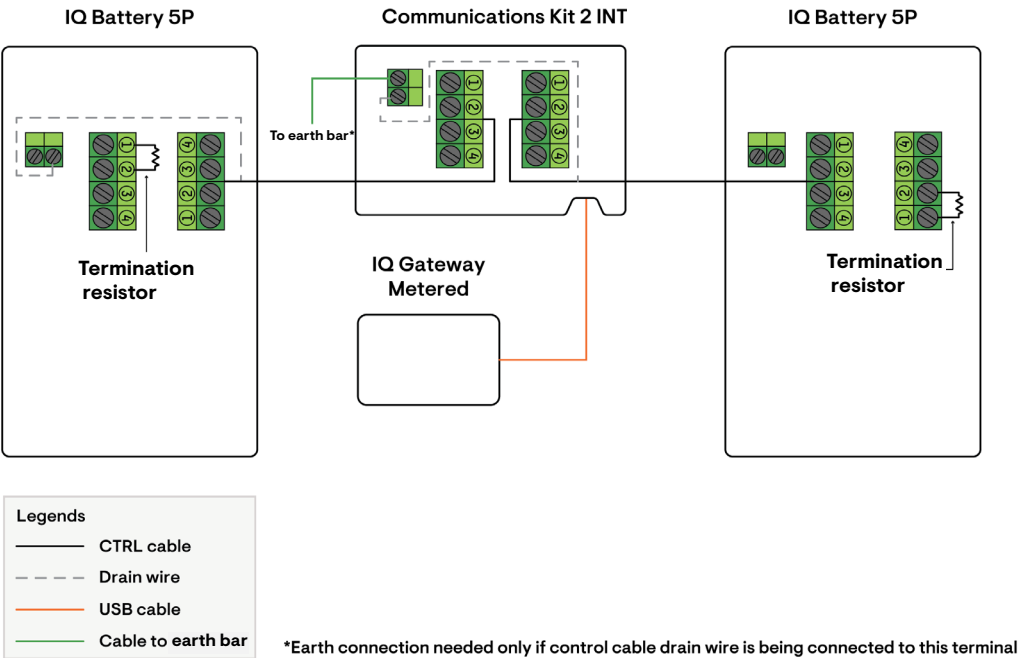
IQ Battery 5P

Communications Kit 2 INT

IQ Battery 5P

To earth bar*

1
2
3
4

1
2
3
4

1
2
3
4

4
3
2
1

1
2
3
4

4
3
2
1

Termination resistor

IQ Gateway Metered

Termination resistor

Legends
CTRL cable
Drain wire
USB cable
Cable to earth bar

*Earth connection needed only if control cable drain wire is being connected to this terminal